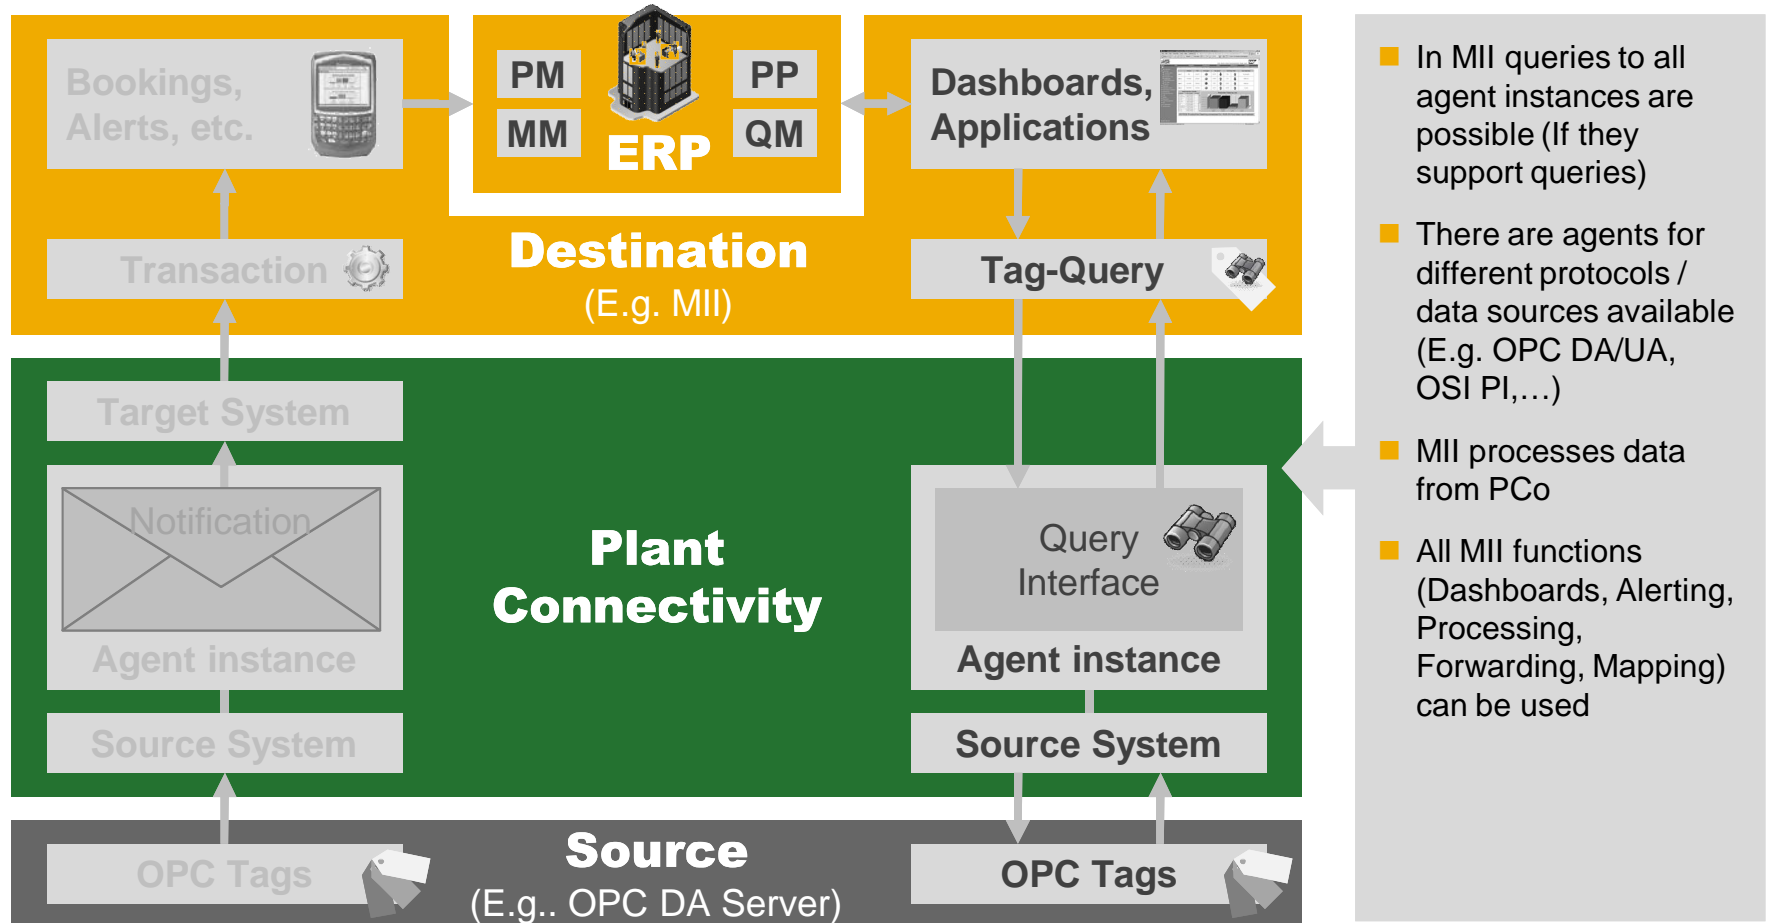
Bookings, Alerts, etc.

PM
MM
PP
QM
ERP

Dashboards, Applications

Transaction

Destination
(E.g. MII)

Tag-Query

Target System

Notification

Agent instance

Plant Connectivity

Query Interface

Agent instance

Source System

Source System

OPC Tags

Source
(E.g.. OPC DA Server)

OPC Tags

In MII queries to all agent instances are possible (If they support queries)

There are agents for different protocols / data sources available (E.g. OPC DA/UA, OSI PI,…)

MII processes data from PCo

All MII functions (Dashboards, Alerting, Processing, Forwarding, Mapping) can be used